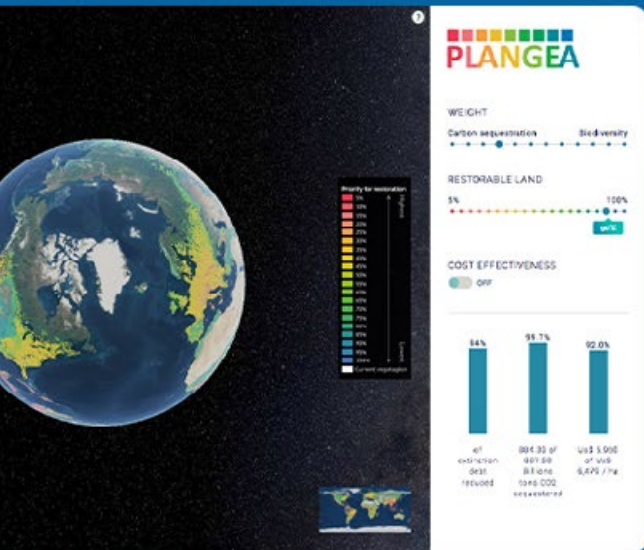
?

PLANGEA

WEIGHT

Carbon sequestration

Biodiversity

RESTORABLE LAND

5%

100%

96%

COST EFFECTIVENESS

OFF

Priority for restoration

5%
10%
15%
20%
25%
30%
35%
40%
45%
50%
55%
60%
65%
70%
75%
80%
85%
90%
95%
100%

Highest

Lowest

Current vegetation

94%

99.7%

92.0%

of extinction debt reduced

884.30 of 887.00 Billions tons CO2 sequestered

US$ 5,900 of US$ 6,470 / ha